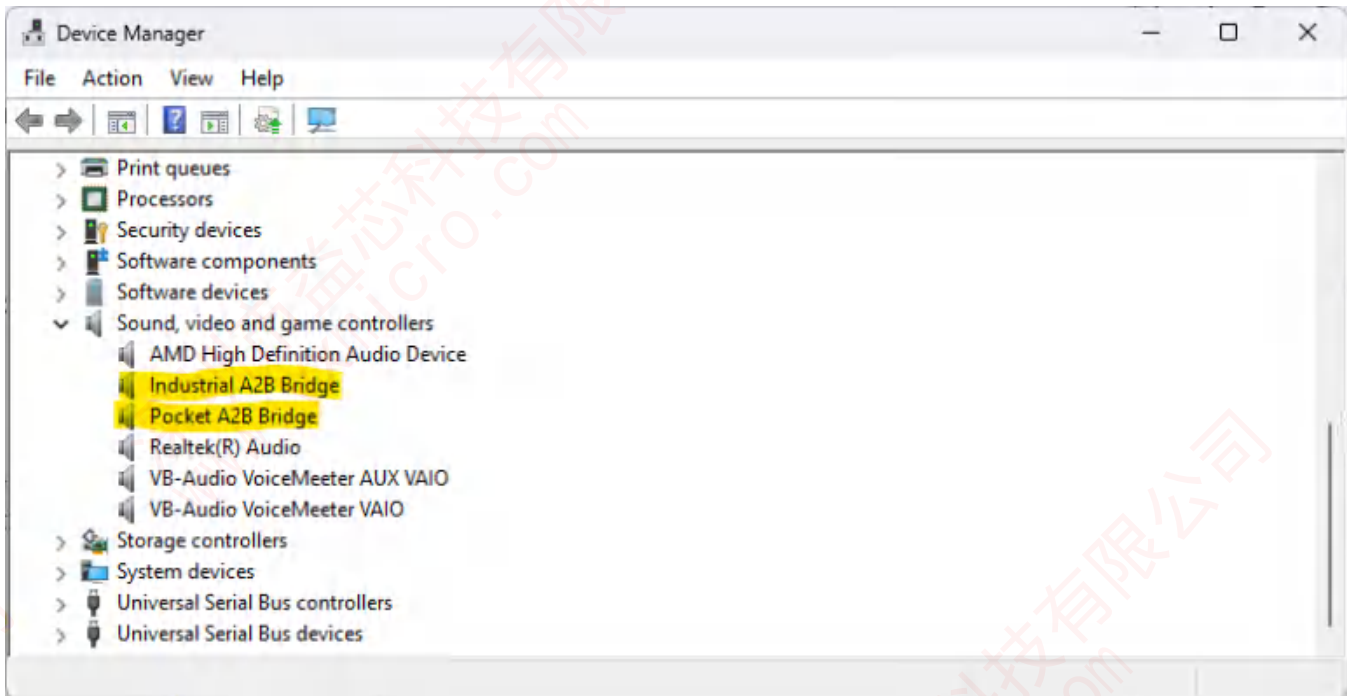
Device Manager

File Action View Help

Print queues
Processors
Security devices
Software components
Software devices
Sound, video and game controllers
AMD High Definition Audio Device
Industrial A2B Bridge
Pocket A2B Bridge
Realtek(R) Audio
VB-Audio VoiceMeeter AUX VAIO
VB-Audio VoiceMeeter VAIO
Storage controllers
System devices
Universal Serial Bus controllers
Universal Serial Bus devices